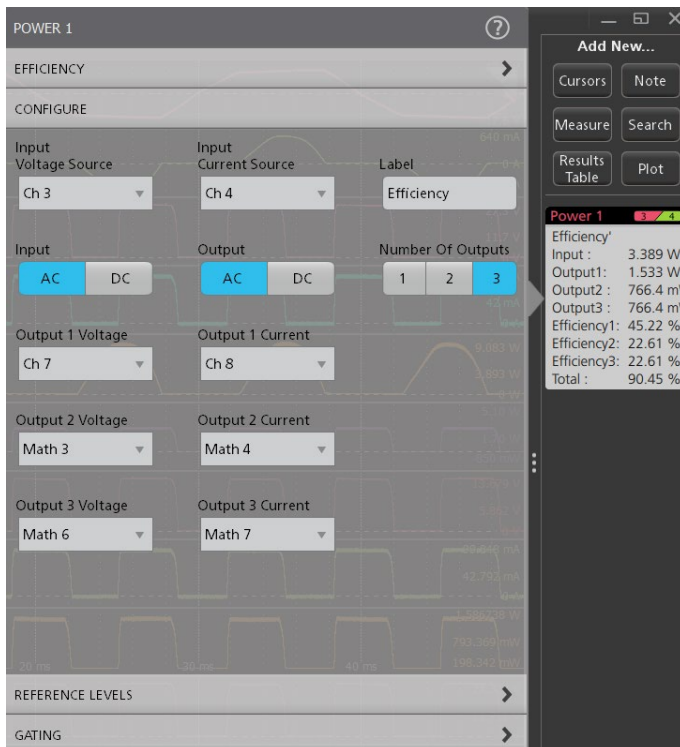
POWER 1

EFFICIENCY

CONFIGURE

Input Voltage Source
Ch 3

Input Current Source
Ch 4

Label
Efficiency

Input
AC DC

Output
AC DC

Number Of Outputs
1 2 3

Output 1 Voltage
Ch 7

Output 1 Current
Ch 8

Output 2 Voltage
Math 3

Output 2 Current
Math 4

Output 3 Voltage
Math 6

Output 3 Current
Math 7

REFERENCE LEVELS

GATING

Add New...

Cursors
Note
Measure
Search
Results Table
Plot

Power 1
3 4

Efficiency'
Input : 3.389 W
Output1: 1.533 W
Output2 : 766.4 m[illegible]
Output3 : 766.4 m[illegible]
Efficiency1: 45.22 %
Efficiency2: 22.61 %
Efficiency3: 22.61 %
Total : 90.45 %